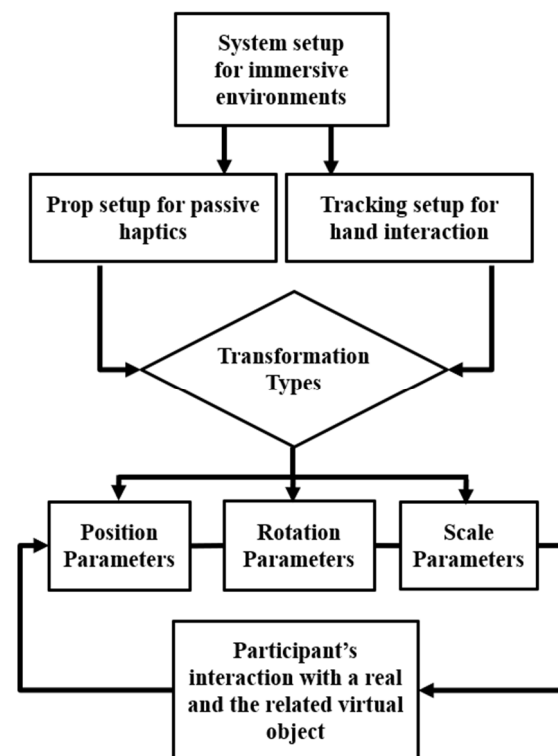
System setup for immersive environments

Prop setup for passive haptics

Tracking setup for hand interaction

Transformation Types

Position Parameters

Rotation Parameters

Scale Parameters

Participant's interaction with a real and the related virtual object